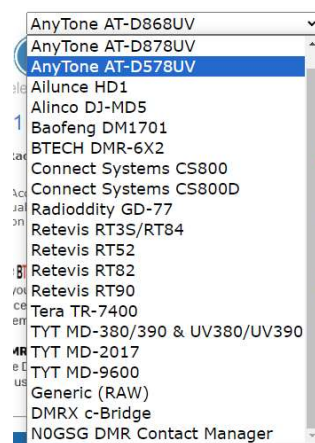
AnyTone AT-D868UV
AnyTone AT-D878UV
AnyTone AT-D578UV
Ailunce HD1
Alinco DJ-MD5
Baofeng DM1701
BTECH DMR-6X2
Connect Systems CS800
Connect Systems CS800D
Radioddity GD-77
Retevis RT3S/RT84
Retevis RT52
Retevis RT82
Retevis RT90
Tera TR-7400
TYT MD-380/390 & UV380/UV390
TYT MD-2017
TYT MD-9600
Generic (RAW)
DMRX c-Bridge
N0GSG DMR Contact Manager